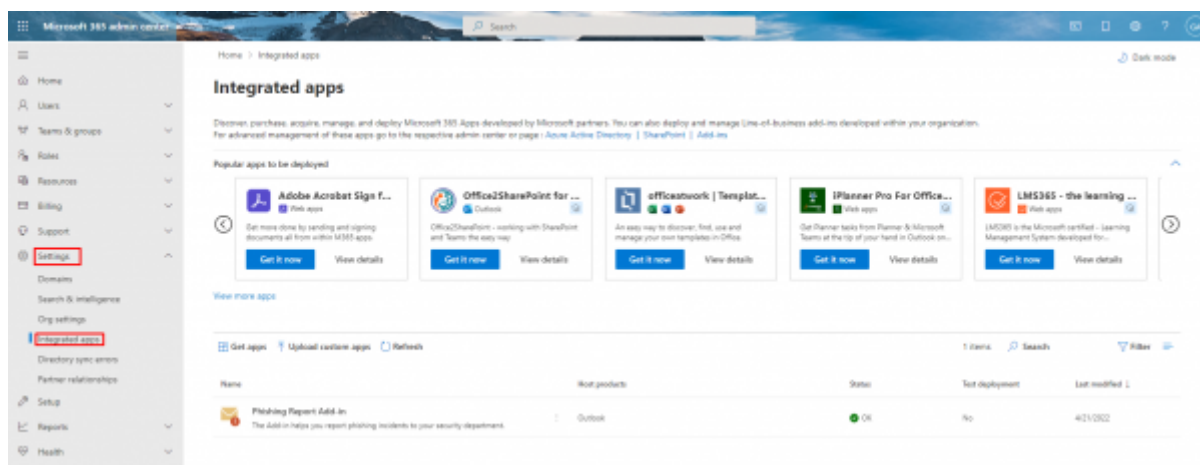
Microsoft 365 admin center

Search

Home

Users

Teams & groups

Roles

Resources

Billing

Support

Settings

Domains

Search & intelligence

Org settings

Integrated apps

Directory sync errors

Partner relationships

Setup

Reports

Health

Home > Integrated apps

Dark mode

Integrated apps

Discover, purchase, acquire, manage, and deploy Microsoft 365 Apps developed by Microsoft partners. You can also deploy and manage Line-of-business add-ins developed within your organization. For advanced management of these apps go to the respective admin center or page : Azure Active Directory | SharePoint | Add-ins

Popular apps to be deployed

Adobe Acrobat Sign f...
Web apps
Get more done by sending and signing documents all from within M365 apps.
Get it now
View details

Office2SharePoint for ...
Outlook
Office2SharePoint - working with SharePoint and Teams the easy way
Get it now
View details

officeatwork | Templat...
An easy way to discover, find, use and manage your own templates in Office.
Get it now
View details

IPlanner Pro For Office...
Web apps
Get Planner tasks from Planner & Microsoft Teams at the tip of your hand in Outlook on...
Get it now
View details

LMS365 - the learning ...
Web apps
LMS365 is the Microsoft certified - Learning Management System developed for...
Get it now
View details

View more apps

Get apps | Upload custom apps | Refresh

1 items | Search | Filter

| Name | Host products | Status | Test deployment | Last modified ↓ |
|---|---|---|---|---|
| Phishing Report Add-in<br>The Add-in helps you report phishing incidents to your security department. | Outlook | OK | No | 4/21/2022 |